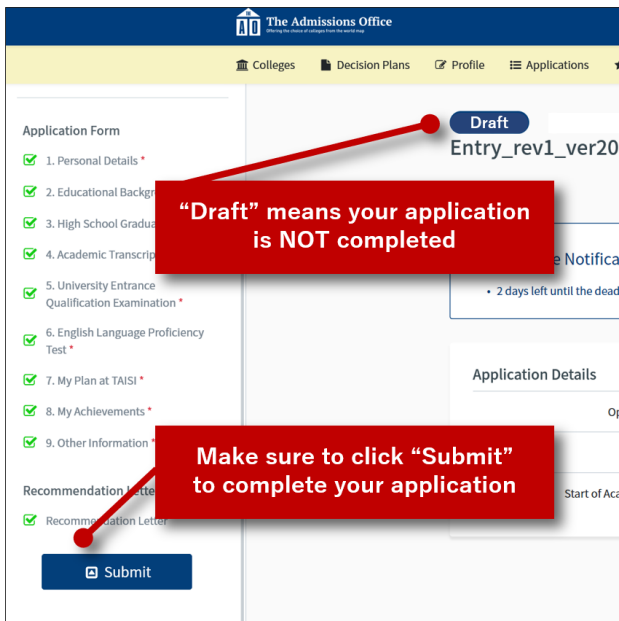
The Admissions Office
Offering the choice of colleges from the world map

Colleges Decision Plans Profile Applications

Application Form

1. Personal Details *

2. Educational Backgr

3. High School Gradua

4. Academic Transcrip

5. University Entrance Qualification Examination *

6. English Language Proficiency Test *

7. My Plan at TAISI *

8. My Achievements *

9. Other Information *

Recommendation Lette

Recommendation Letter

Submit

Draft

Entry_rev1_ver20

"Draft" means your application is NOT completed

e Notifica

• 2 days left until the dead

Application Details

Op

Start of Aca

Make sure to click "Submit" to complete your application